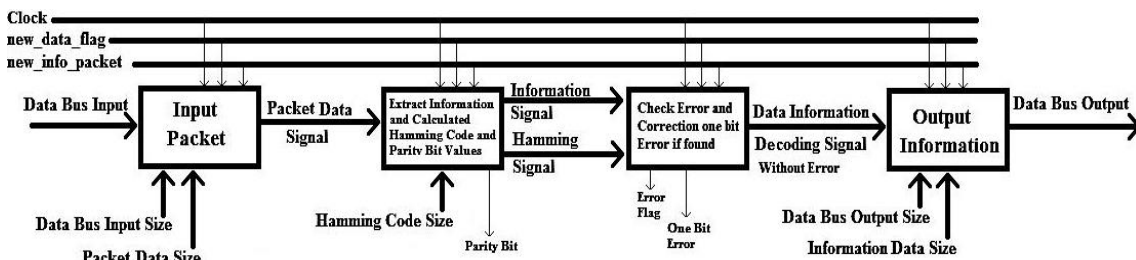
Clock
new_data_flag
new_info_packet

Data Bus Input

Input Packet

Packet Data Signal

Extract Information and Calculated Hamming Code and Parity Bit Values

Information Signal

Hamming Signal

Check Error and Correction one bit Error if found

Data Information

Decoding Signal Without Error

Output Information

Data Bus Output

Data Bus Input Size

Packet Data Size

Hamming Code Size

Parity Bit

Error Flag

One Bit Error

Data Bus Output Size

Information Data Size